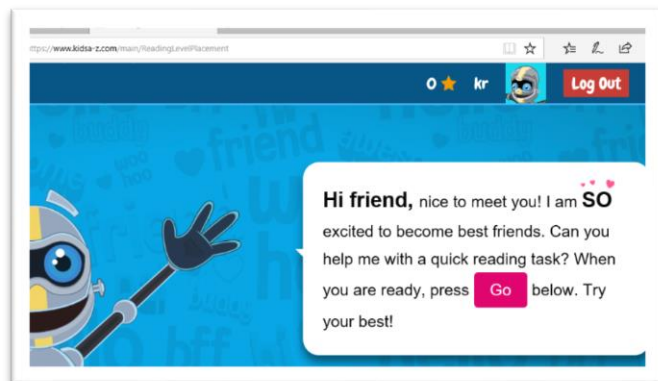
ttps://www.kidsa-z.com/main/ReadingLevelPlacement

0 ★ kr Log Out

Hi friend, nice to meet you! I am SO excited to become best friends. Can you help me with a quick reading task? When you are ready, press Go below. Try your best!